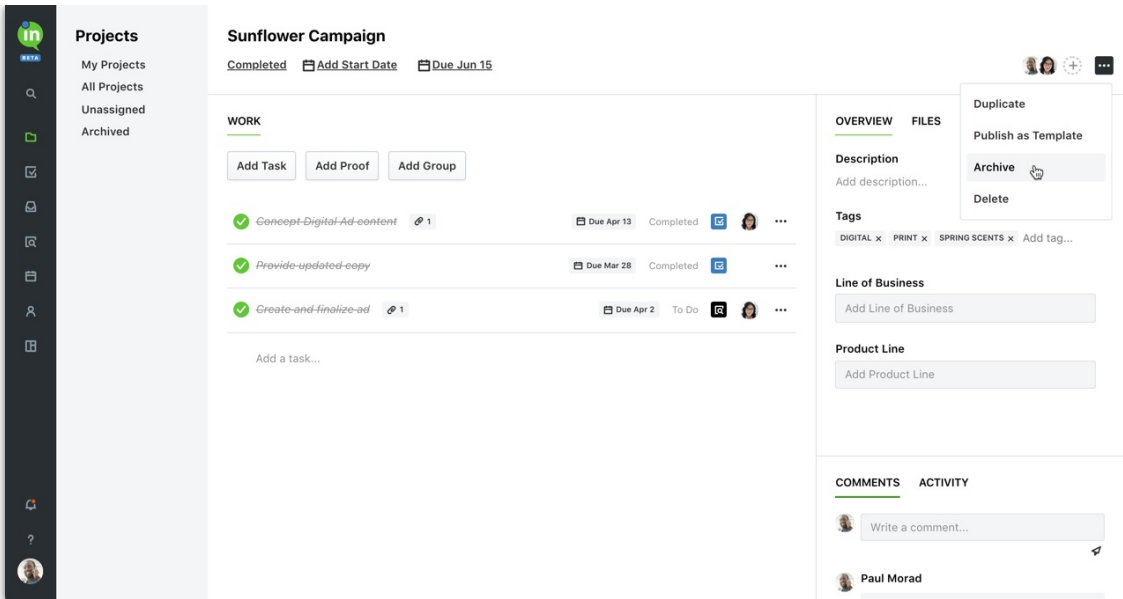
in
BETA

Projects
My Projects
All Projects
Unassigned
Archived

Sunflower Campaign
Completed Add Start Date Due Jun 15

Duplicate
Publish as Template
Archive
Delete

WORK
Add Task Add Proof Add Group

~~Concept Digital Ad content~~ 1 Due Apr 13 Completed ···
~~Provide updated copy~~ Due Mar 28 Completed ···
~~Create and finalize ad~~ 1 Due Apr 2 To Do ···

Add a task...

OVERVIEW FILES
Description
Add description...
Tags
DIGITAL x PRINT x SPRING SCENTS x Add tag...
Line of Business
Add Line of Business
Product Line
Add Product Line

COMMENTS ACTIVITY
Write a comment...
Paul Morad

?